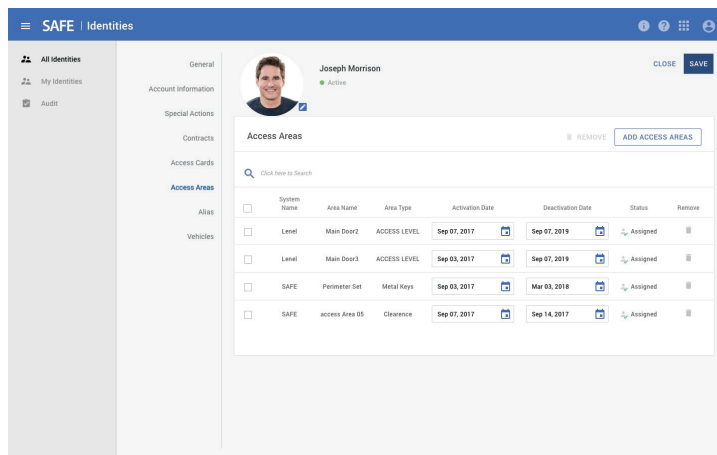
SAFE | Identities

All Identities
My Identities
Audit

General
Account Information
Special Actions
Contracts
Access Cards
Access Areas
Alias
Vehicles

Joseph Morrison
Active

CLOSE SAVE

Access Areas

REMOVE ADD ACCESS AREAS

Click here to Search

| | System Name | Area Name | Area Type | Activation Date | Deactivation Date | Status | Remove |
|---|---|---|---|---|---|---|---|
| | Lenel | Main Door2 | ACCESS LEVEL | Sep 07, 2017 | Sep 07, 2019 | Assigned | |
| | Lenel | Main Door3 | ACCESS LEVEL | Sep 03, 2017 | Sep 07, 2019 | Assigned | |
| | SAFE | Perimeter Set | Metal Keys | Sep 03, 2017 | Mar 03, 2018 | Assigned | |
| | SAFE | access Area 05 | Clerence | Sep 07, 2017 | Sep 14, 2017 | Assigned | |